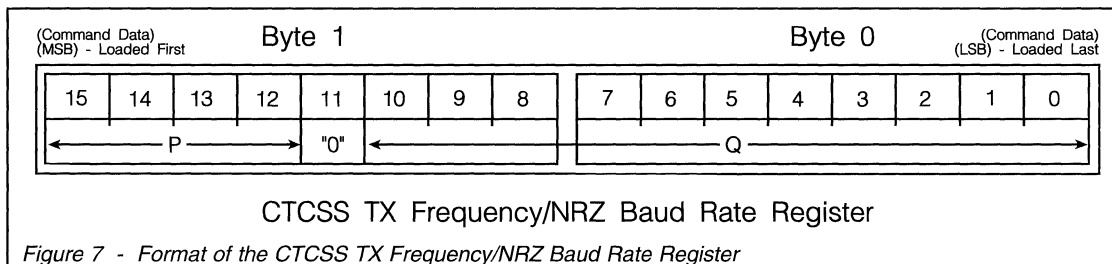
(Command Data)
(MSB) - Loaded First

Byte 1

Byte 0

(Command Data)
(LSB) - Loaded Last

| 15 | 14 | 13 | 12 | 11 | 10 | 9 | 8 | 7 | 6 | 5 | 4 | 3 | 2 | 1 | 0 |
|---|---|---|---|---|---|---|---|---|---|---|---|---|---|---|---|
| P | | | | "0" | Q | | | | | | | | | | |

CTCSS TX Frequency/NRZ Baud Rate Register

*Figure 7 - Format of the CTCSS TX Frequency/NRZ Baud Rate Register*